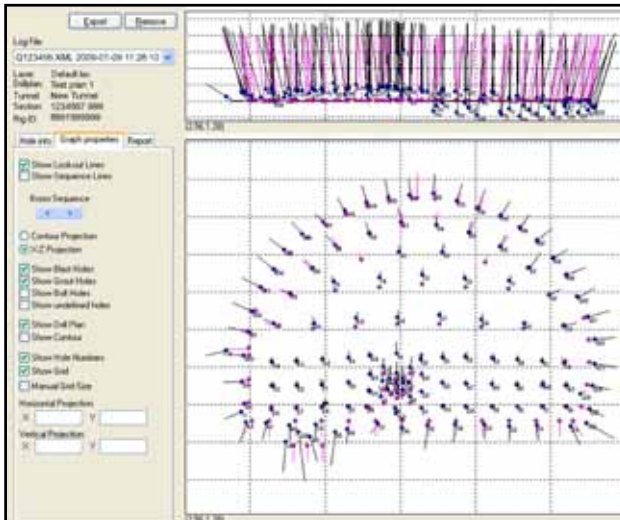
Export Remove

Log File

Q123456.XML 2009-07-09 11:26:13

Laser: Default.lsc
Drillplan: Test plan 1
Tunnel: New Tunnel
Section: 1234567.999
Rig ID: 88017000000

Hole info Graph properties Report

Show Lookout Lines
Show Sequence Lines

Boom Sequence

Contour Projection
X-Z Projection

Show Blast Holes
Show Grout Holes
Show Bolt Holes
Show undefined holes

Show Drill Plan
Show Contour

Show Hole Numbers
Show Grid
Manual Grid Size

Horizontal Projection
X: Y:

Vertical Projection
X: Y:

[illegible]

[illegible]